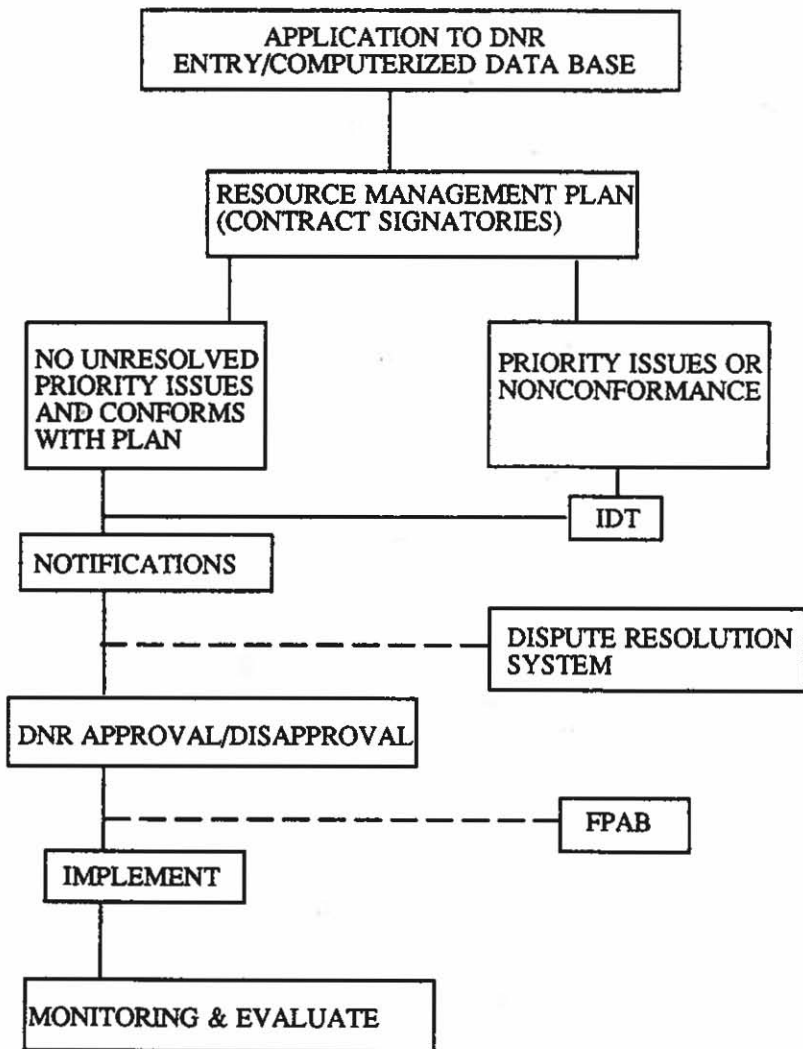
APPLICATION TO DNR
ENTRY/COMPUTERIZED DATA BASE

RESOURCE MANAGEMENT PLAN
(CONTRACT SIGNATORIES)

NO UNRESOLVED PRIORITY ISSUES AND CONFORMS WITH PLAN

PRIORITY ISSUES OR NONCONFORMANCE

IDT

NOTIFICATIONS

DISPUTE RESOLUTION SYSTEM

DNR APPROVAL/DISAPPROVAL

FPAB

IMPLEMENT

MONITORING & EVALUATE